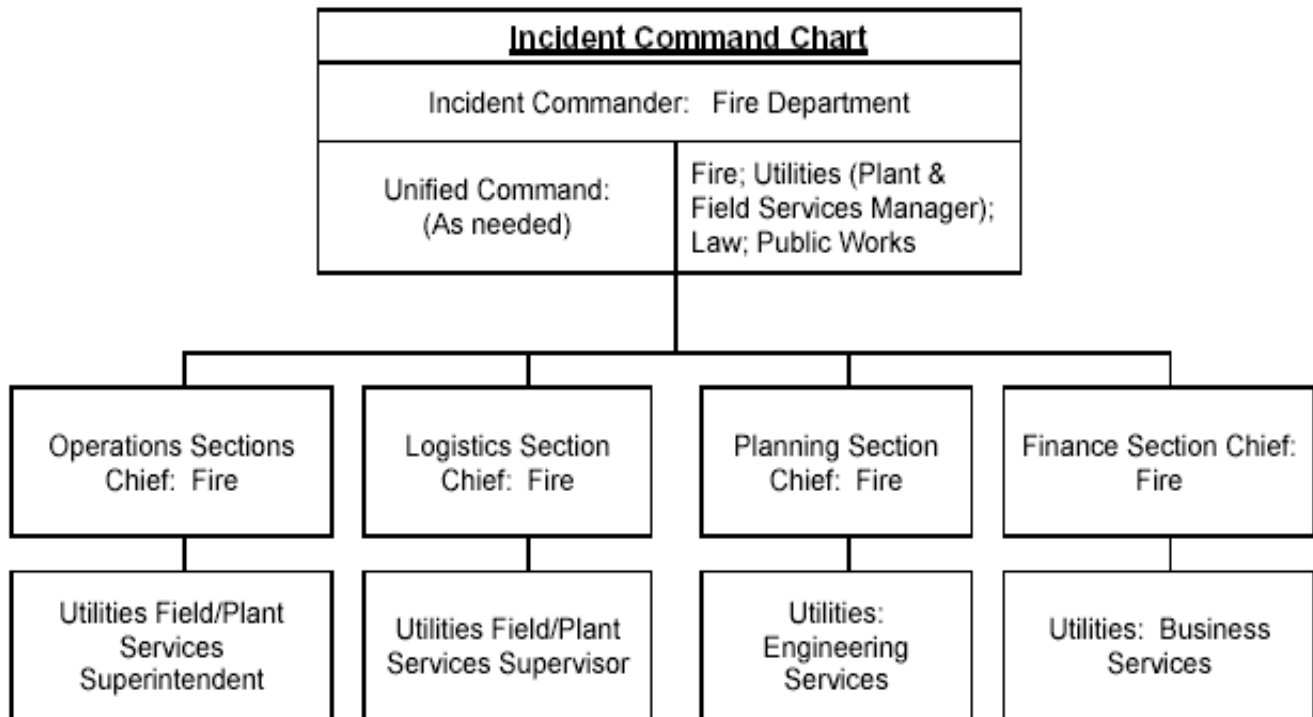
Incident Command Chart

Incident Commander: Fire Department

Unified Command: (As needed)

Fire; Utilities (Plant & Field Services Manager); Law; Public Works

Operations Sections Chief: Fire

Logistics Section Chief: Fire

Planning Section Chief: Fire

Finance Section Chief: Fire

Utilities Field/Plant Services Superintendent

Utilities Field/Plant Services Supervisor

Utilities: Engineering Services

Utilities: Business Services